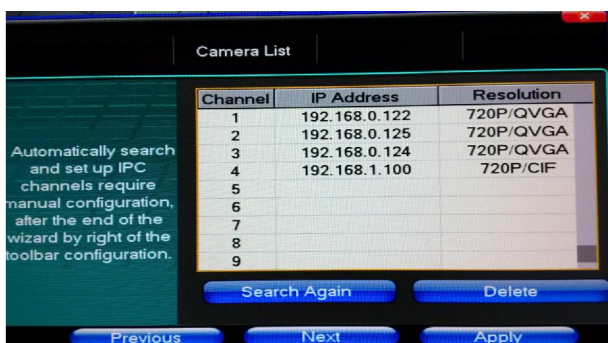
Camera List

Automatically search and set up IPC channels require manual configuration, after the end of the wizard by right of the toolbar configuration.

| Channel | IP Address | Resolution |
|---|---|---|
| 1 | 192.168.0.122 | 720P/QVGA |
| 2 | 192.168.0.125 | 720P/QVGA |
| 3 | 192.168.0.124 | 720P/QVGA |
| 4 | 192.168.1.100 | 720P/CIF |
| 5 | | |
| 6 | | |
| 7 | | |
| 8 | | |
| 9 | | |

Search Again
Delete

Previous
Next
Apply